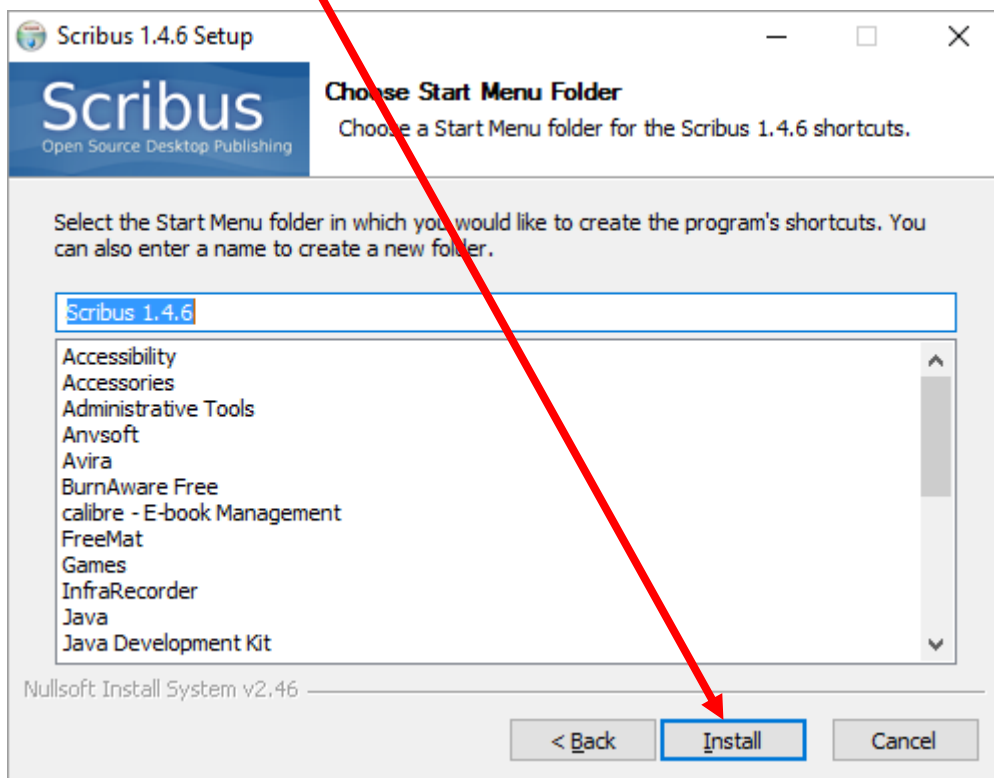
Scribus 1.4.6 Setup

Scribus
Open Source Desktop Publishing

Choose Start Menu Folder
Choose a Start Menu folder for the Scribus 1.4.6 shortcuts.

Select the Start Menu folder in which you would like to create the program's shortcuts. You can also enter a name to create a new folder.

Scribus 1.4.6

Accessibility
Accessories
Administrative Tools
Anvsoft
Avira
BurnAware Free
calibre - E-book Management
FreeMat
Games
InfraRecorder
Java
Java Development Kit

Nullsoft Install System v2.46

< Back
Install
Cancel